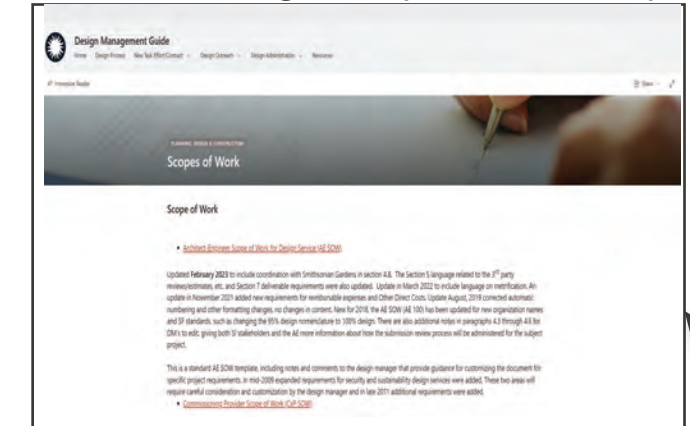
Design Management Guide

Home Design Process New Task Effort/Contract Design Outreach Design Administration Resources

Immersive Reader

Share

PLANNING, DESIGN & CONSTRUCTION

Scopes of Work

Scope of Work

• Architect-Engineer Scope of Work for Design Service (AE SOW)

Updated February 2023 to include coordination with Smithsonian Gardens in section 4.8. The Section 5 language related to the 3rd party reviews/estimates, etc. and Section 7 deliverable requirements were also updated. Update in March 2022 to include language on metrification. An update in November 2021 added new requirements for reimbursable expenses and Other Direct Costs. Update August, 2019 corrected automatic numbering and other formatting changes, no changes in content. New for 2018, the AE SOW (AE 100) has been updated for new organization names and SF standards, such as changing the 95% design nomenclature to 100% design. There are also additional notes in paragraphs 4.3 through 4.8 for DM's to edit, giving both SI stakeholders and the AE more information about how the submission review process will be administered for the subject project.

This is a standard AE SOW template, including notes and comments to the design manager that provide guidance for customizing the document for specific project requirements. In mid-2009 expanded requirements for security and sustainability design services were added. These two areas will require careful consideration and customization by the design manager and in late 2011 additional requirements were added.

• Commissioning Provider Scope of Work (CxP SOW)